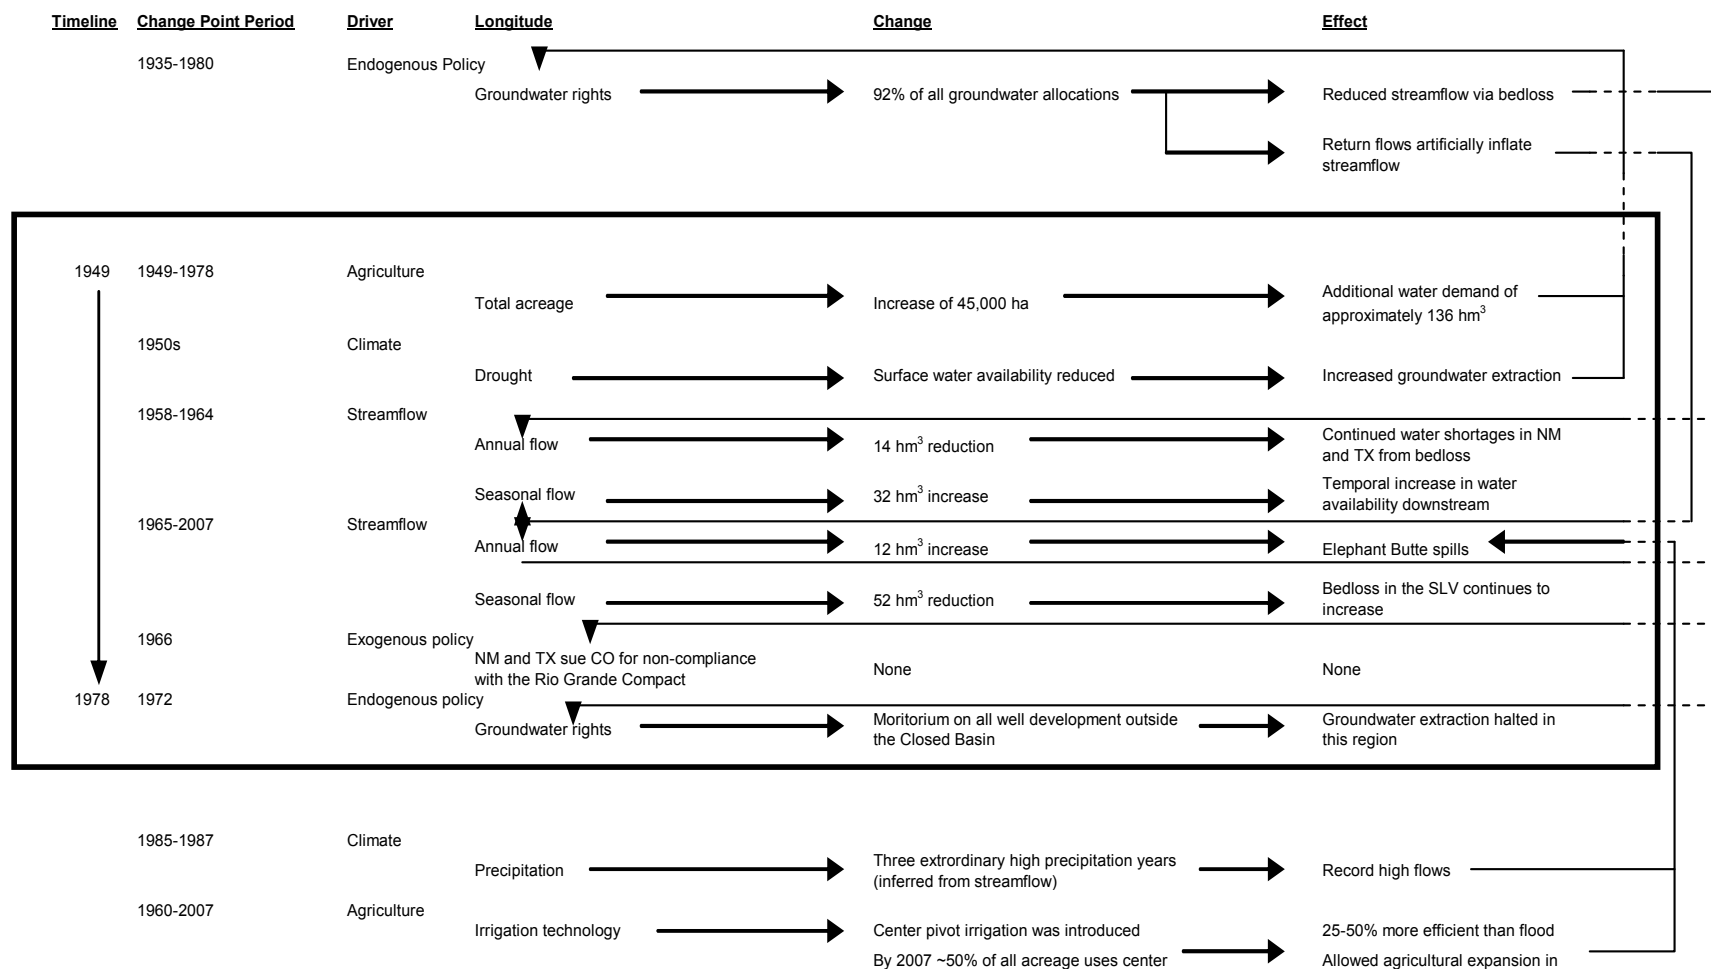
Timeline Change Point Period Driver Longitude Change Effect

1935-1980 Endogenous Policy
Groundwater rights 92% of all groundwater allocations Reduced streamflow via bedloss
Return flows artificially inflate streamflow

1949 1949-1978 Agriculture
Total acreage Increase of 45,000 ha Additional water demand of approximately 136 hm$^3$

1950s Climate
Drought Surface water availability reduced Increased groundwater extraction

1958-1964 Streamflow
Annual flow 14 hm$^3$ reduction Continued water shortages in NM and TX from bedloss
Seasonal flow 32 hm$^3$ increase Temporal increase in water availability downstream

1965-2007 Streamflow
Annual flow 12 hm$^3$ increase Elephant Butte spills
Seasonal flow 52 hm$^3$ reduction Bedloss in the SLV continues to increase

1966 Exogenous policy
NM and TX sue CO for non-compliance with the Rio Grande Compact None None

1978 1972 Endogenous policy
Groundwater rights Moritorium on all well development outside the Closed Basin Groundwater extraction halted in this region

1985-1987 Climate
Precipitation Three extrordinary high precipitation years (inferred from streamflow) Record high flows

1960-2007 Agriculture
Irrigation technology Center pivot irrigation was introduced 25-50% more efficient than flood
By 2007 ~50% of all acreage uses center Allowed agricultural expansion in